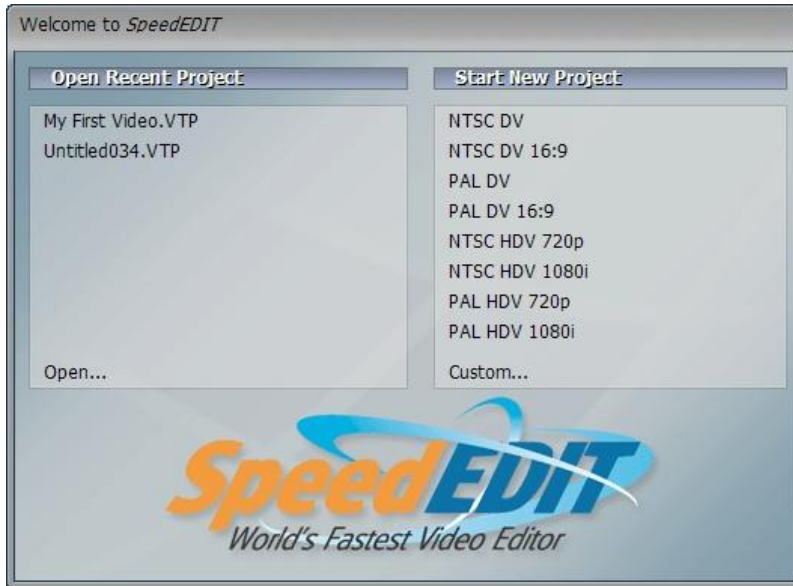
Welcome to SpeedEDIT

Open Recent Project

My First Video.VTP
Untitled034.VTP

Open...

Start New Project

NTSC DV
NTSC DV 16:9
PAL DV
PAL DV 16:9
NTSC HDV 720p
NTSC HDV 1080i
PAL HDV 720p
PAL HDV 1080i

Custom...

SpeedEDIT
World's Fastest Video Editor